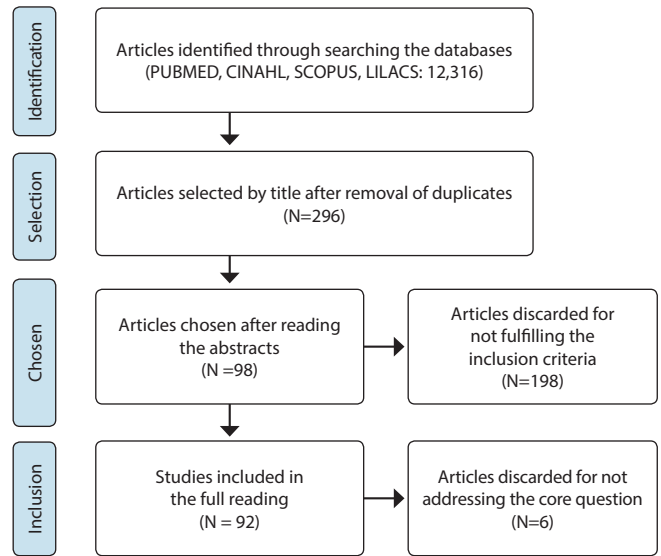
Identification

Articles identified through searching the databases (PUBMED, CINAHL, SCOPUS, LILACS: 12,316)

Selection

Articles selected by title after removal of duplicates (N=296)

Chosen

Articles chosen after reading the abstracts (N =98)

Articles discarded for not fulfilling the inclusion criteria (N=198)

Inclusion

Studies included in the full reading (N = 92)

Articles discarded for not addressing the core question (N=6)